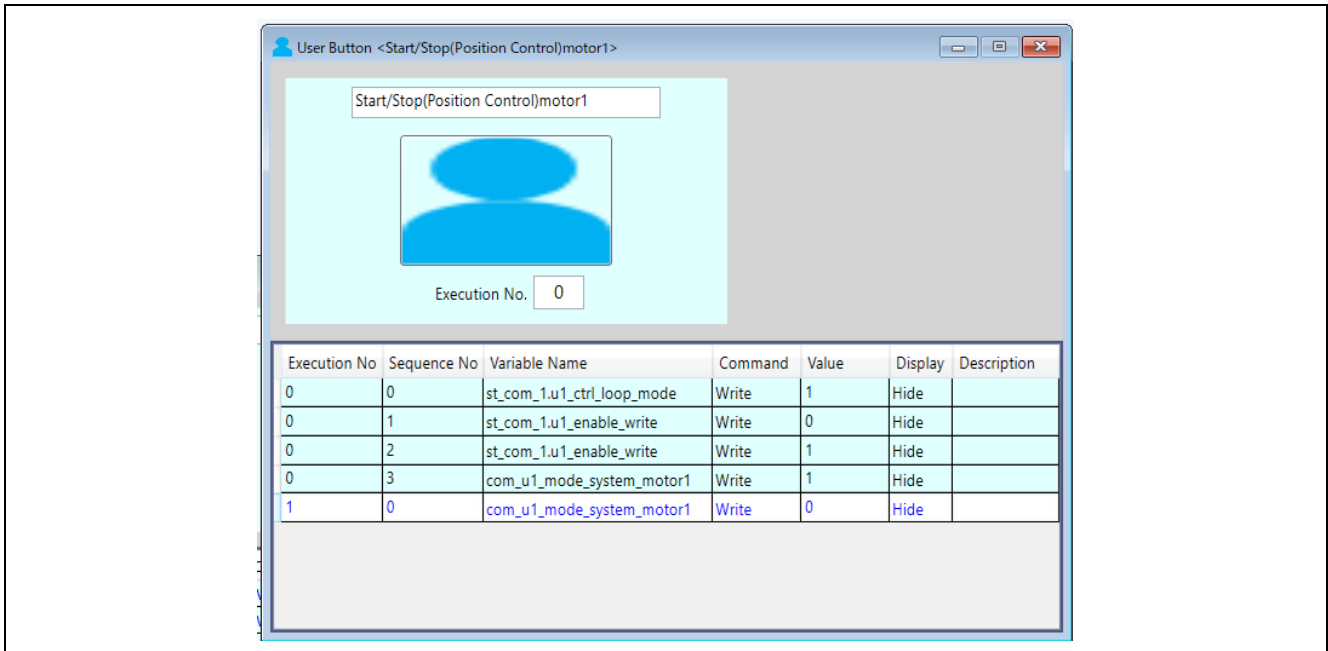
User Button <Start/Stop(Position Control)motor1>

Start/Stop(Position Control)motor1

Execution No. 0

| Execution No | Sequence No | Variable Name | Command | Value | Display | Description |
|---|---|---|---|---|---|---|
| 0 | 0 | st_com_1.u1_ctrl_loop_mode | Write | 1 | Hide | |
| 0 | 1 | st_com_1.u1_enable_write | Write | 0 | Hide | |
| 0 | 2 | st_com_1.u1_enable_write | Write | 1 | Hide | |
| 0 | 3 | com_u1_mode_system_motor1 | Write | 1 | Hide | |
| 1 | 0 | com_u1_mode_system_motor1 | Write | 0 | Hide | |